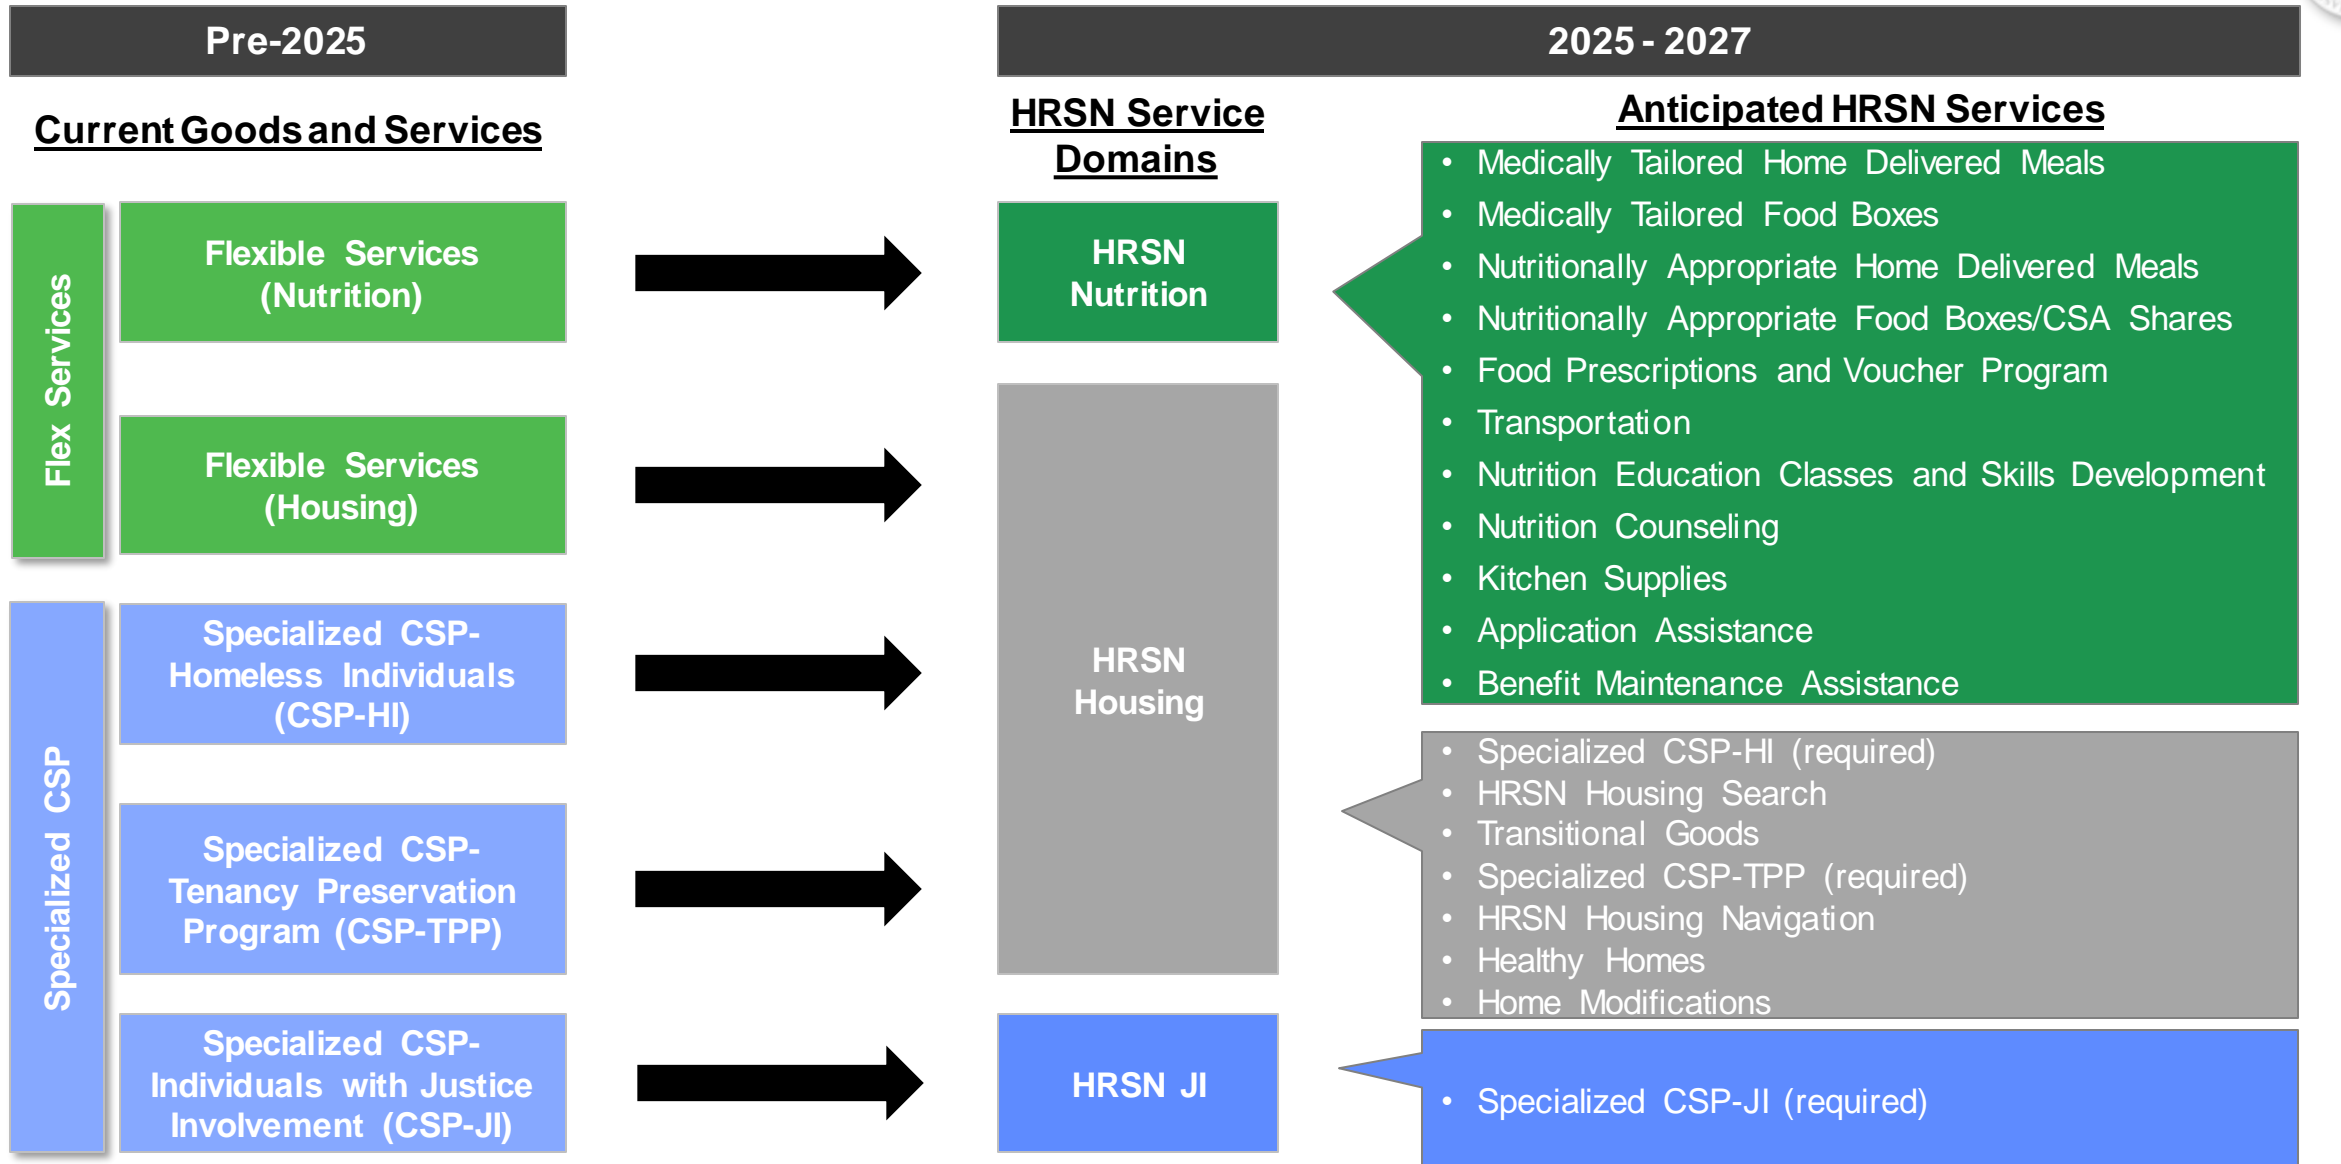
Pre-2025

Current Goods and Services

Flex Services

Flexible Services (Nutrition)

Flexible Services (Housing)

Specialized CSP

Specialized CSP-Homeless Individuals (CSP-HI)

Specialized CSP-Tenancy Preservation Program (CSP-TPP)

Specialized CSP-Individuals with Justice Involvement (CSP-JI)

2025 - 2027

HRSN Service Domains

HRSN Nutrition

HRSN Housing

HRSN JI

Anticipated HRSN Services

- Medically Tailored Home Delivered Meals
- Medically Tailored Food Boxes
- Nutritionally Appropriate Home Delivered Meals
- Nutritionally Appropriate Food Boxes/CSA Shares
- Food Prescriptions and Voucher Program
- Transportation
- Nutrition Education Classes and Skills Development
- Nutrition Counseling
- Kitchen Supplies
- Application Assistance
- Benefit Maintenance Assistance

- Specialized CSP-HI (required)
- HRSN Housing Search
- Transitional Goods
- Specialized CSP-TPP (required)
- HRSN Housing Navigation
- Healthy Homes
- Home Modifications

- Specialized CSP-JI (required)